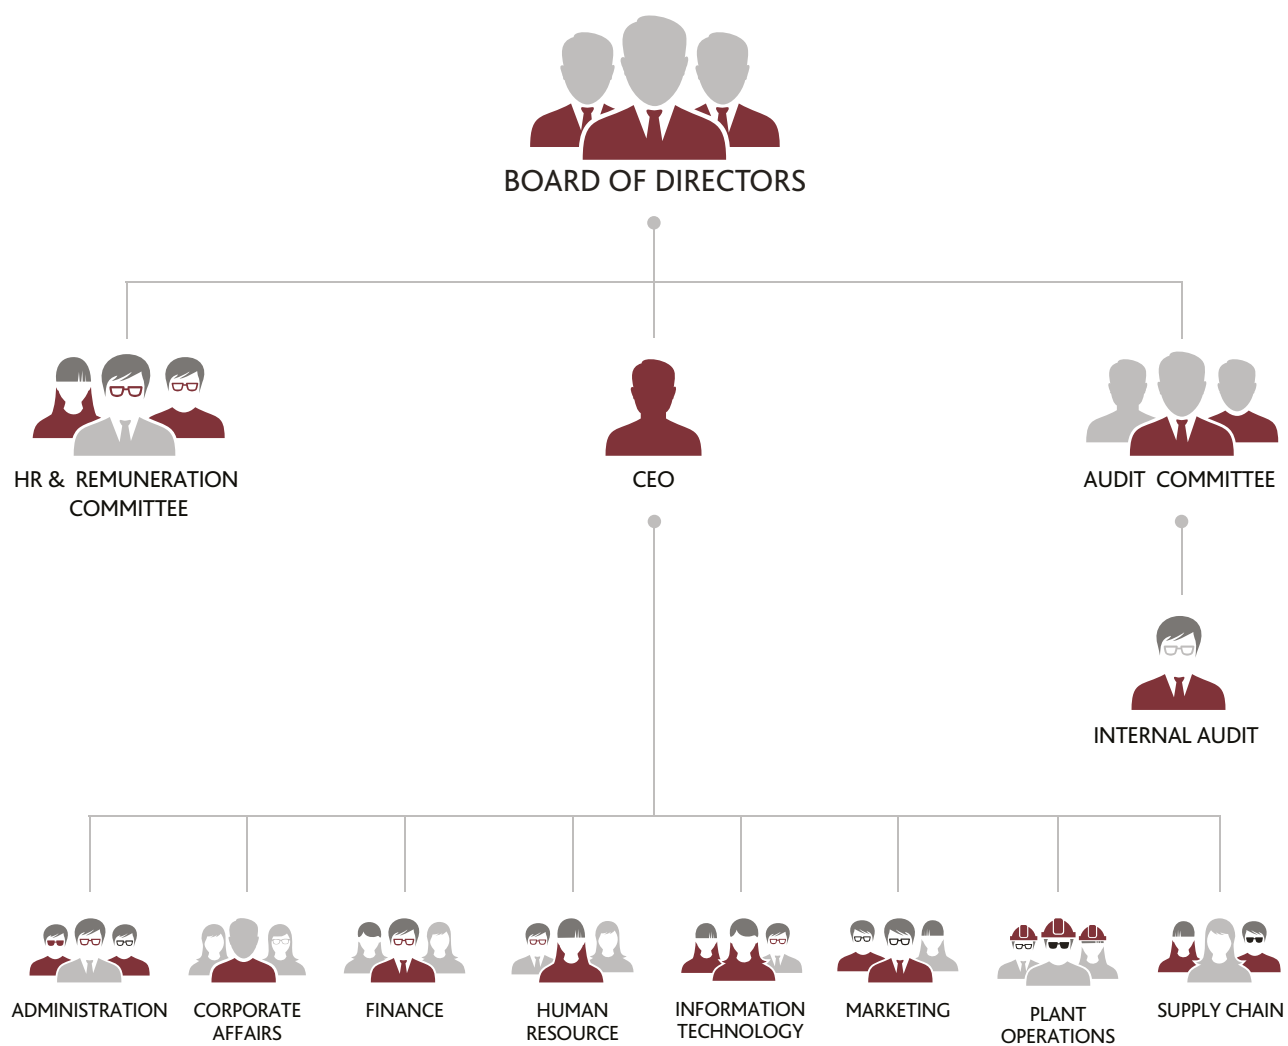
BOARD OF DIRECTORS

HR & REMUNERATION COMMITTEE

CEO

AUDIT COMMITTEE

INTERNAL AUDIT

ADMINISTRATION

CORPORATE AFFAIRS

FINANCE

HUMAN RESOURCE

INFORMATION TECHNOLOGY

MARKETING

PLANT OPERATIONS

SUPPLY CHAIN